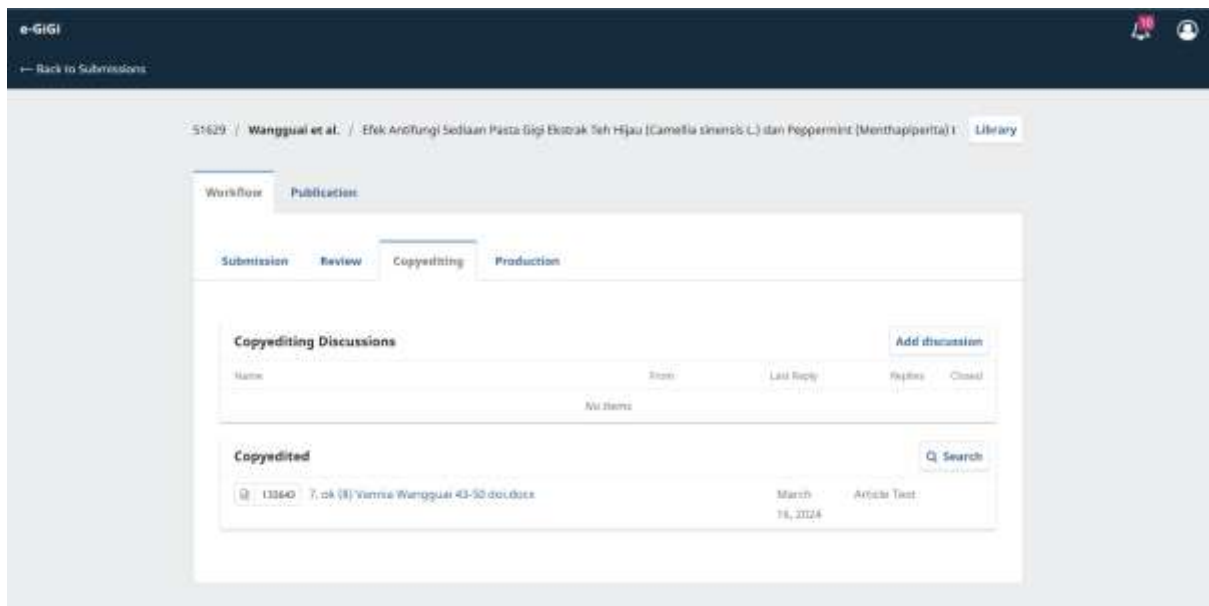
e-GiGi

10

← Back to Submissions

51629 / Wangguai et al. / Efek Antifungi Sediaan Pasta Gigi Ekstrak Teh Hijau (Camellia sinensis L.) dan Peppermint (Menthapiperita) I

Library

Workflow

Publication

Submission

Review

Copyediting

Production

Copyediting Discussions

Add discussion

| Name | From | Last Reply | Replies | Closed |
|---|---|---|---|---|
| No Items | | | | |

Copyedited

Q Search

133640 7. ok (8) Vannia Wangguai 43-50 doc.docx March 19, 2024 Article Text